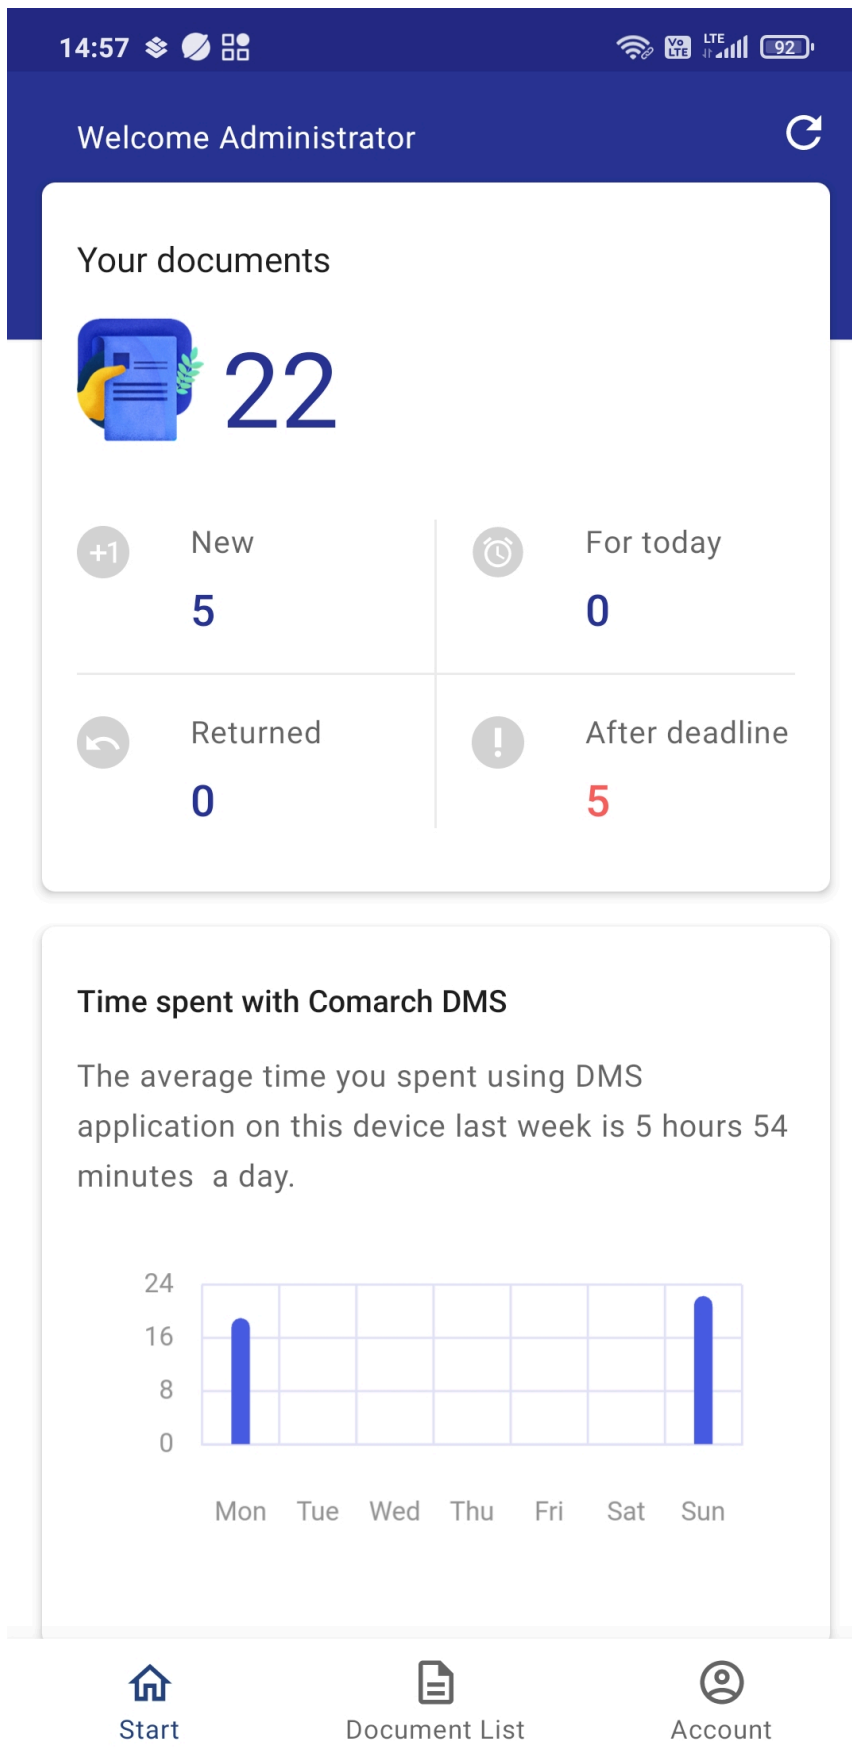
14:57

Vo LTE LTE 92

Welcome Administrator

Your documents

22

+1 New
5

For today
0

Returned
0

After deadline
5

Time spent with Comarch DMS

The average time you spent using DMS application on this device last week is 5 hours 54 minutes  a day.

24
16
8
0

Mon Tue Wed Thu Fri Sat Sun

Start Document List Account